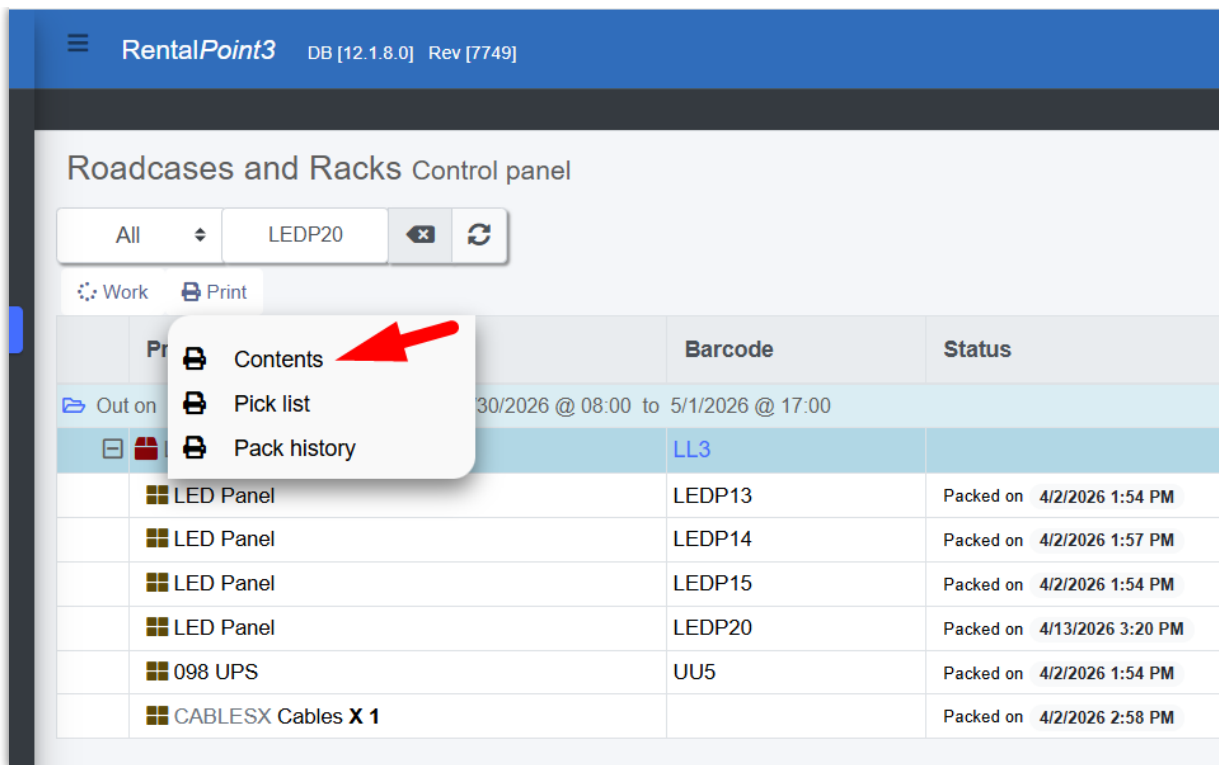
RentalPoint3 DB [12.1.8.0] Rev [7749]

Roadcases and Racks Control panel

All

LEDP20

Work Print

Contents
Pick list
Pack history

| Pr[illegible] | Barcode | Status |
|---|---|---|
| Out on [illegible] | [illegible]30/2026 @ 08:00 to 5/1/2026 @ 17:00 | |
| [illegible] | LL3 | |
| LED Panel | LEDP13 | Packed on 4/2/2026 1:54 PM |
| LED Panel | LEDP14 | Packed on 4/2/2026 1:57 PM |
| LED Panel | LEDP15 | Packed on 4/2/2026 1:54 PM |
| LED Panel | LEDP20 | Packed on 4/13/2026 3:20 PM |
| 098 UPS | UU5 | Packed on 4/2/2026 1:54 PM |
| CABLESX Cables X 1 | | Packed on 4/2/2026 2:58 PM |